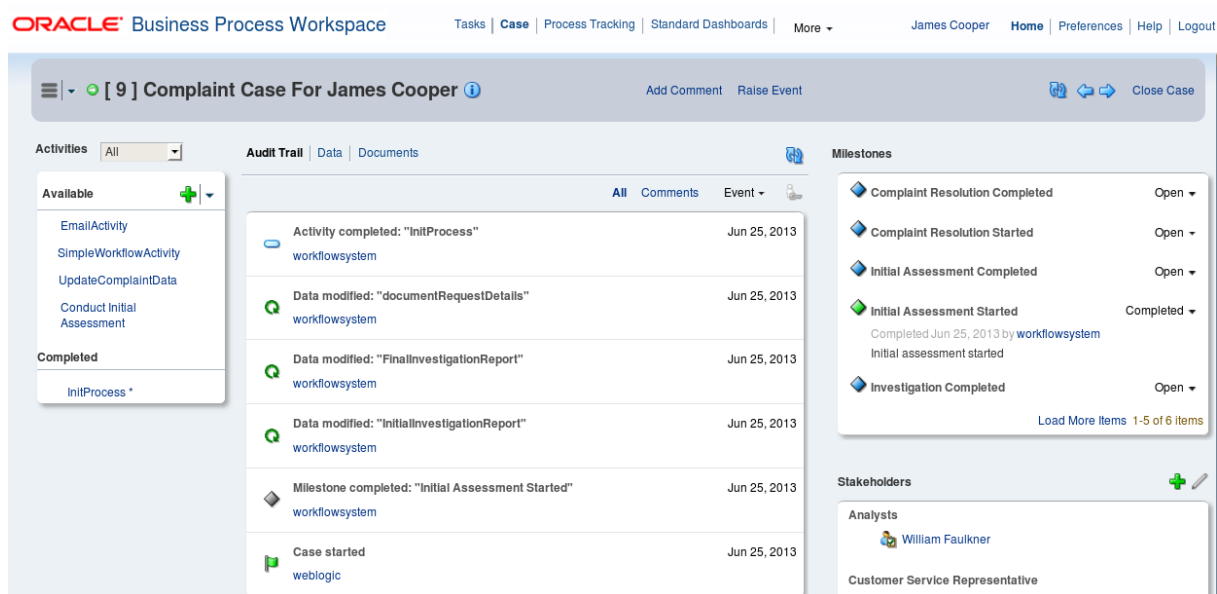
ORACLE® Business Process Workspace

Tasks | Case | Process Tracking | Standard Dashboards | More

James Cooper Home | Preferences | Help | Logout

[ 9 ] Complaint Case For James Cooper

Add Comment Raise Event

Close Case

Activities All

Available

EmailActivity
SimpleWorkflowActivity
UpdateComplaintData
Conduct Initial Assessment

Completed

InitProcess *

Audit Trail | Data | Documents

All Comments Event

Activity completed: "InitProcess" Jun 25, 2013
workflowsystem

Data modified: "documentRequestDetails" Jun 25, 2013
workflowsystem

Data modified: "FinalInvestigationReport" Jun 25, 2013
workflowsystem

Data modified: "InitialInvestigationReport" Jun 25, 2013
workflowsystem

Milestone completed: "Initial Assessment Started" Jun 25, 2013
workflowsystem

Case started Jun 25, 2013
weblogic

Milestones

Complaint Resolution Completed Open

Complaint Resolution Started Open

Initial Assessment Completed Open

Initial Assessment Started Completed
Completed Jun 25, 2013 by workflowsystem
Initial assessment started

Investigation Completed Open

Load More Items 1-5 of 6 items

Stakeholders

Analysts

William Faulkner

Customer Service Representative